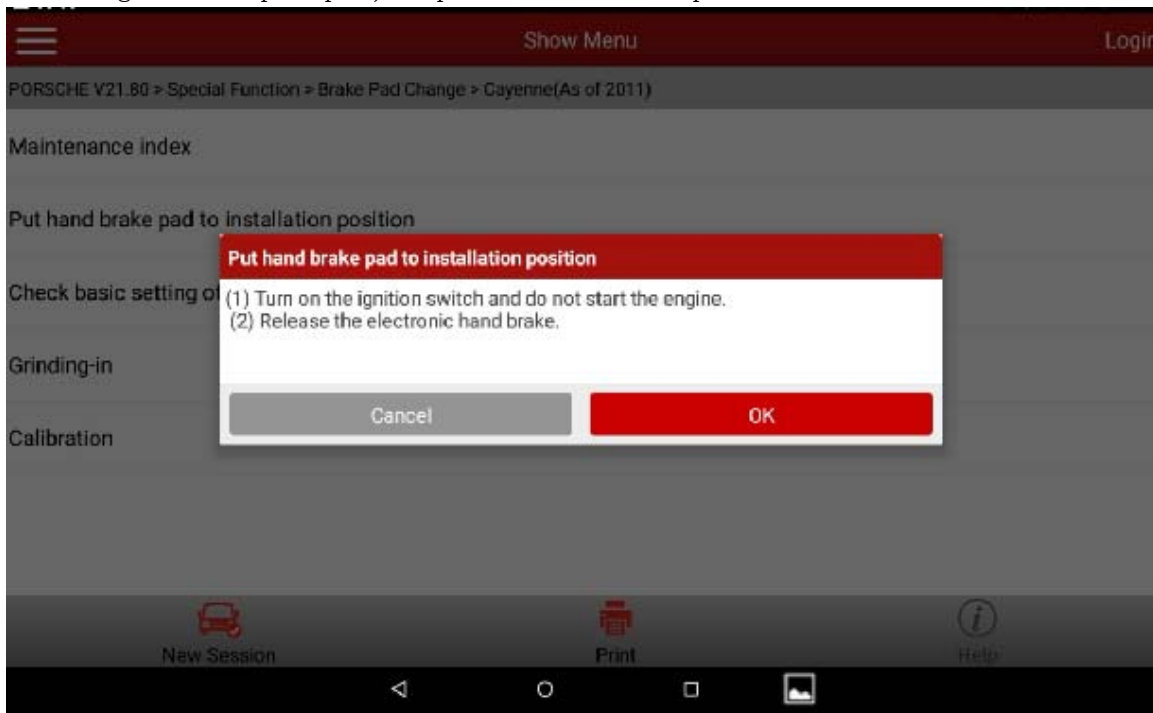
Show Menu

Login

PORSCHE V21.80 > Special Function > Brake Pad Change > Cayenne(As of 2011)

Maintenance index

Put hand brake pad to installation position

Check basic setting of

Grinding-in

Calibration

Put hand brake pad to installation position

(1) Turn on the ignition switch and do not start the engine.
(2) Release the electronic hand brake.

Cancel

OK

New Session

Print

Help